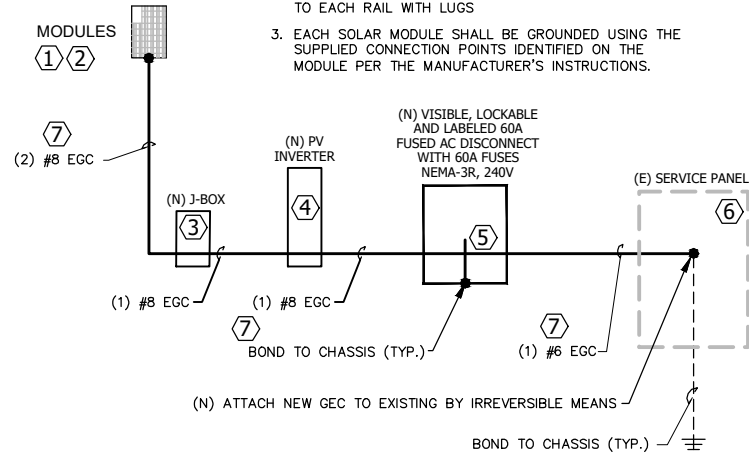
TO EACH RAIL WITH LUGS

3. EACH SOLAR MODULE SHALL BE GROUNDED USING THE SUPPLIED CONNECTION POINTS IDENTIFIED ON THE MODULE PER THE MANUFACTURER'S INSTRUCTIONS.

MODULES
1 2

7
(2) #8 EGC

(N) J-BOX
3

(N) PV INVERTER
4

(N) VISIBLE, LOCKABLE AND LABELED 60A FUSED AC DISCONNECT WITH 60A FUSES NEMA-3R, 240V
5

(E) SERVICE PANEL
6

(1) #8 EGC

(1) #8 EGC

7
BOND TO CHASSIS (TYP.)

7
(1) #6 EGC

(N) ATTACH NEW GEC TO EXISTING BY IRREVERSIBLE MEANS

BOND TO CHASSIS (TYP.)